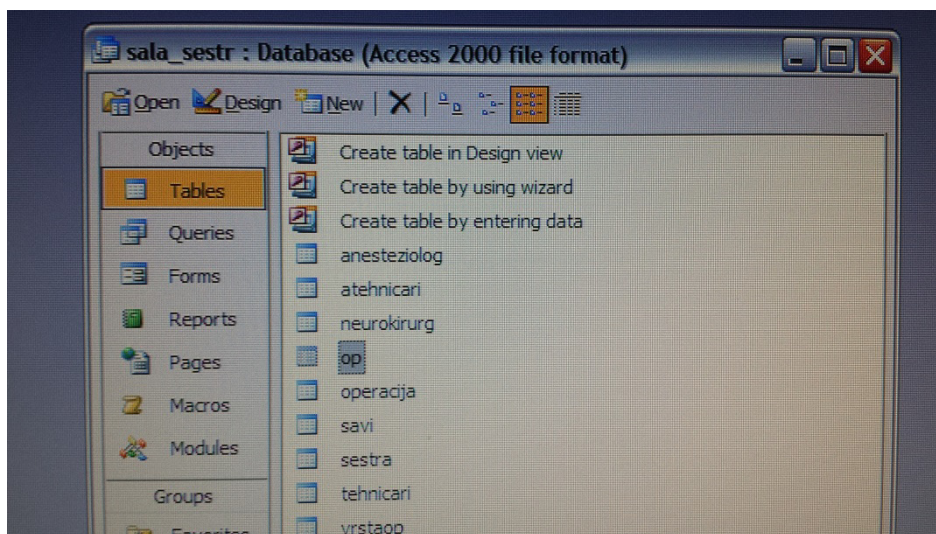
sala_sestr : Database (Access 2000 file format)

Open Design New

Objects
Tables
Queries
Forms
Reports
Pages
Macros
Modules
Groups
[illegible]

Create table in Design view
Create table by using wizard
Create table by entering data
anesteziolog
atehnicari
neurokirurg
op
operacija
savi
sestra
tehnicari
vrstaop